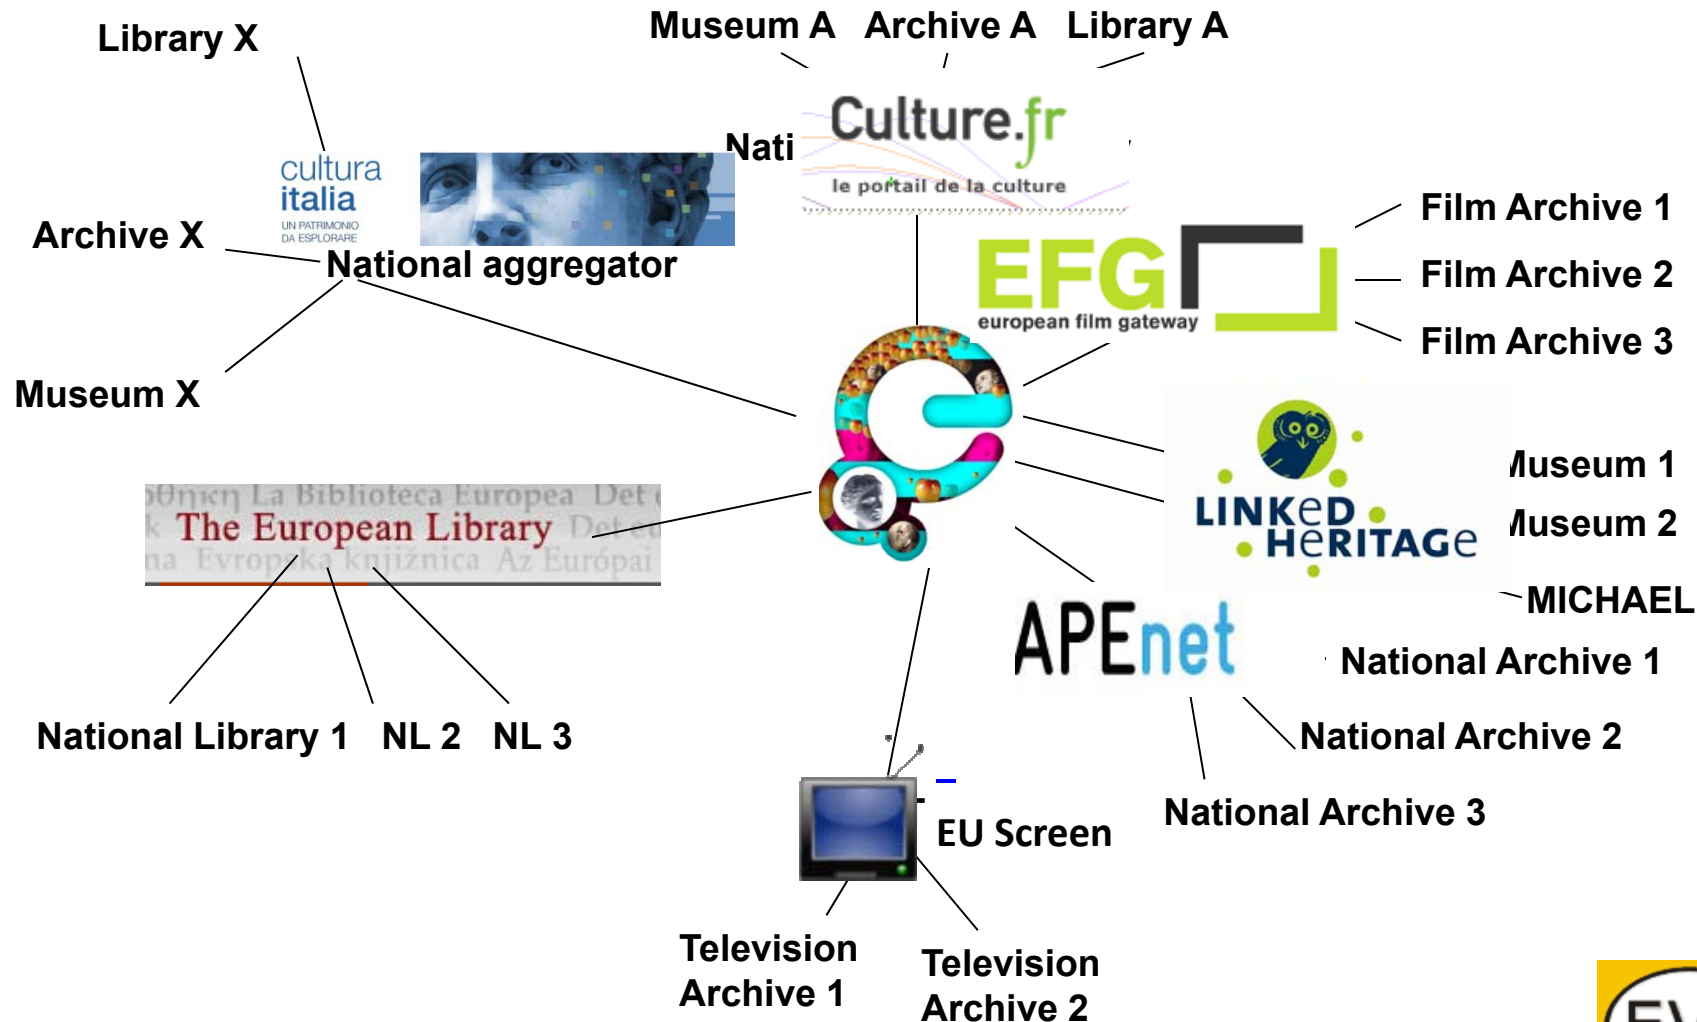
Library X

Museum A Archive A Library A

cultura italia UN PATRIMONIO DA ESPLORARE

Nati

Culture.fr le portail de la culture

Archive X

National aggregator

Film Archive 1

EFG european film gateway

Film Archive 2

Film Archive 3

Museum X

Museum 1

LINKeD HeRITAGe

Museum 2

MICHAEL

θήκη La Biblioteca Europea Det
The European Library Det
na Evropska knjižnica Az Európai

APEnet

National Archive 1

National Library 1 NL 2 NL 3

National Archive 2

National Archive 3

EU Screen

Television Archive 1

Television Archive 2